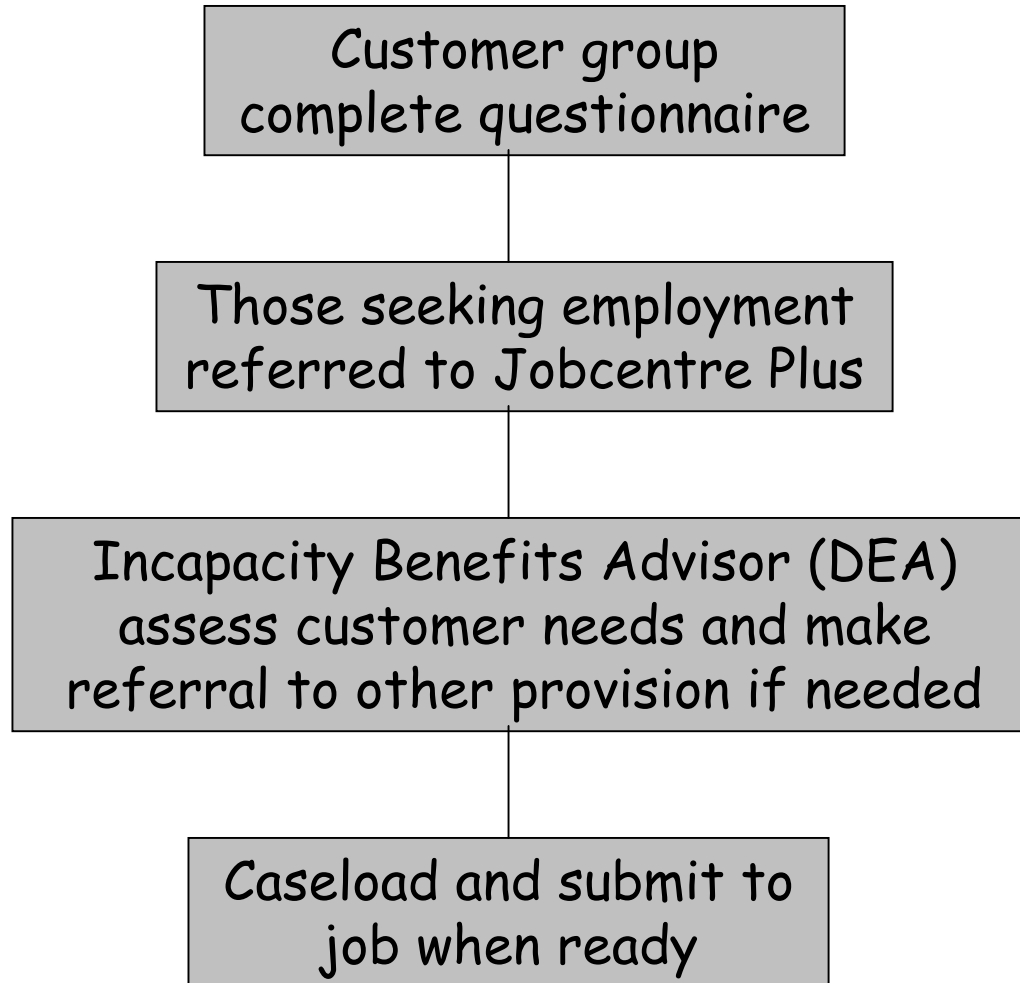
Customer group complete questionnaire

Those seeking employment referred to Jobcentre Plus

Incapacity Benefits Advisor (DEA) assess customer needs and make referral to other provision if needed

Caseload and submit to job when ready